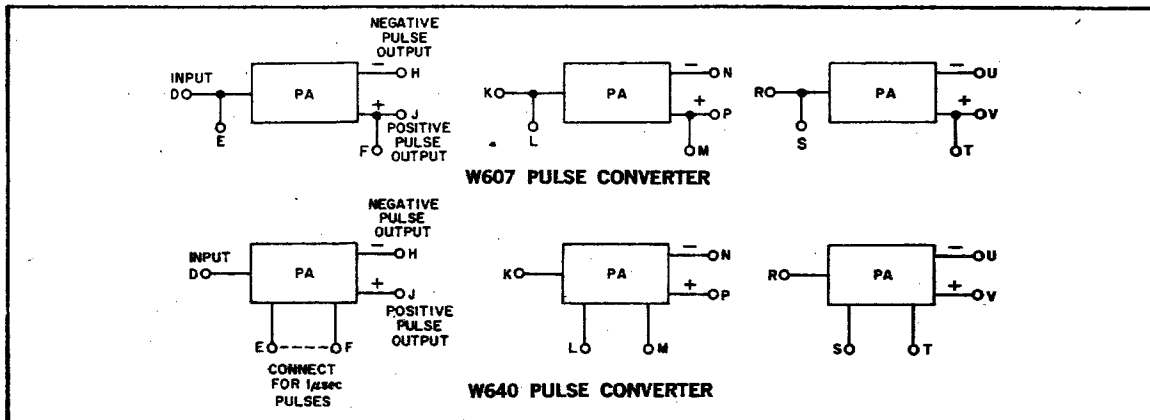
NEGATIVE PULSE OUTPUT

INPUT D

PA

H

J

POSITIVE PULSE OUTPUT

E

F

K

PA

N

P

L

M

R

PA

U

V

S

T

W607 PULSE CONVERTER

NEGATIVE PULSE OUTPUT

INPUT D

PA

H

J

POSITIVE PULSE OUTPUT

E

F

CONNECT FOR 1μsec PULSES

K

PA

N

P

L

M

R

PA

U

V

S

T

W640 PULSE CONVERTER